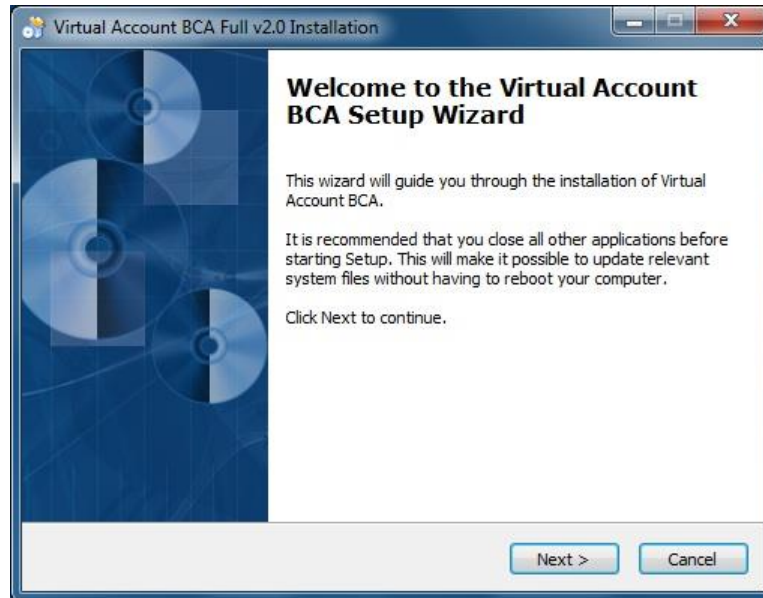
Virtual Account BCA Full v2.0 Installation

Welcome to the Virtual Account BCA Setup Wizard

This wizard will guide you through the installation of Virtual Account BCA.

It is recommended that you close all other applications before starting Setup. This will make it possible to update relevant system files without having to reboot your computer.

Click Next to continue.

Next >

Cancel